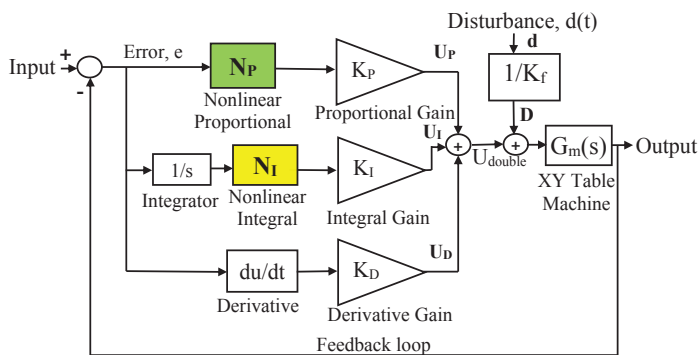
Disturbance, d(t)

d

$1/K_f$

Input

+

-

Error, e

$N_P$

Nonlinear Proportional

$K_P$

Proportional Gain

$U_P$

$U_I$

+

D

+

$U_{double}$

$G_m(s)$

Output

XY Table Machine

1/s

Integrator

$N_I$

Nonlinear Integral

$K_I$

Integral Gain

+

du/dt

Derivative

$K_D$

Derivative Gain

$U_D$

Feedback loop